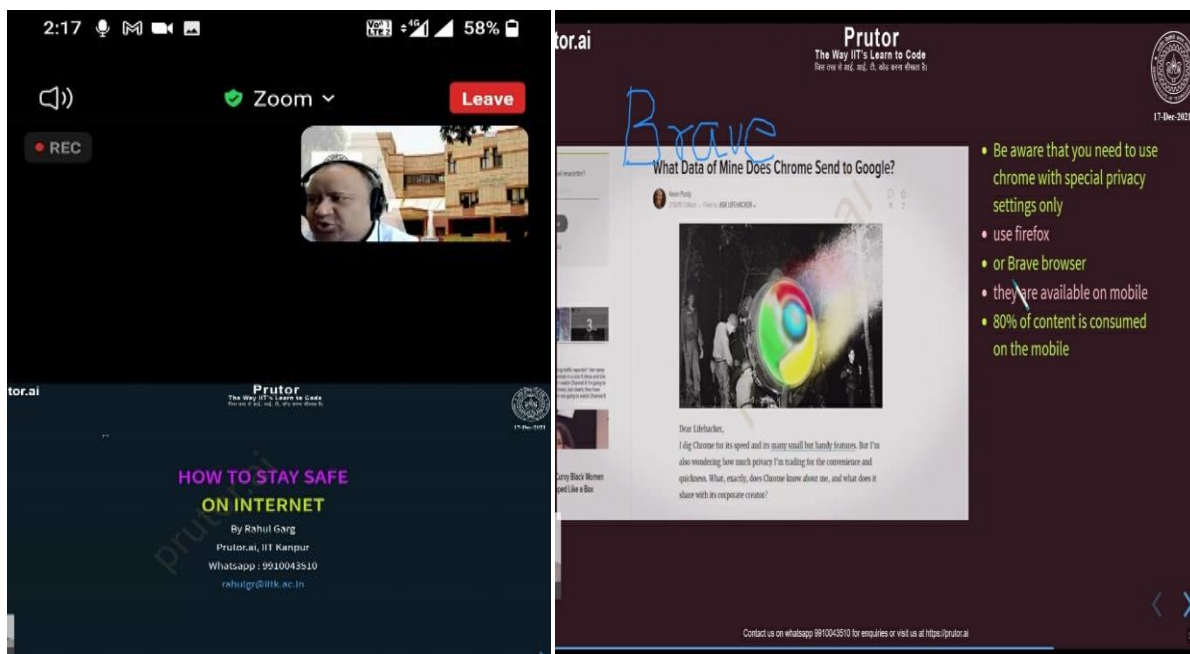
2:17 58%

Zoom

Leave

REC

tor.ai

Prutor
The Way IIT's Learn to Code

17-Dec-2021

HOW TO STAY SAFE
ON INTERNET

By Rahul Garg
Prutor.ai, IIT Kanpur
Whatsapp : 9910043510
rahulgr@iitk.ac.in

tor.ai

Prutor
The Way IIT's Learn to Code

17-Dec-2021

Brave

What Data of Mine Does Chrome Send to Google?

Dear Lifehacker,
I dig Chrome for its speed and its many small but handy features. But I'm also wondering how much privacy I'm trading for the convenience and quickness. What, exactly, does Chrome know about me, and what does it share with its corporate creator?

• Be aware that you need to use chrome with special privacy settings only
• use firefox
• or Brave browser
• they are available on mobile
• 80% of content is consumed on the mobile

Contact us on whatsapp 9910043510 for enquiries or visit us at https://prutor.ai